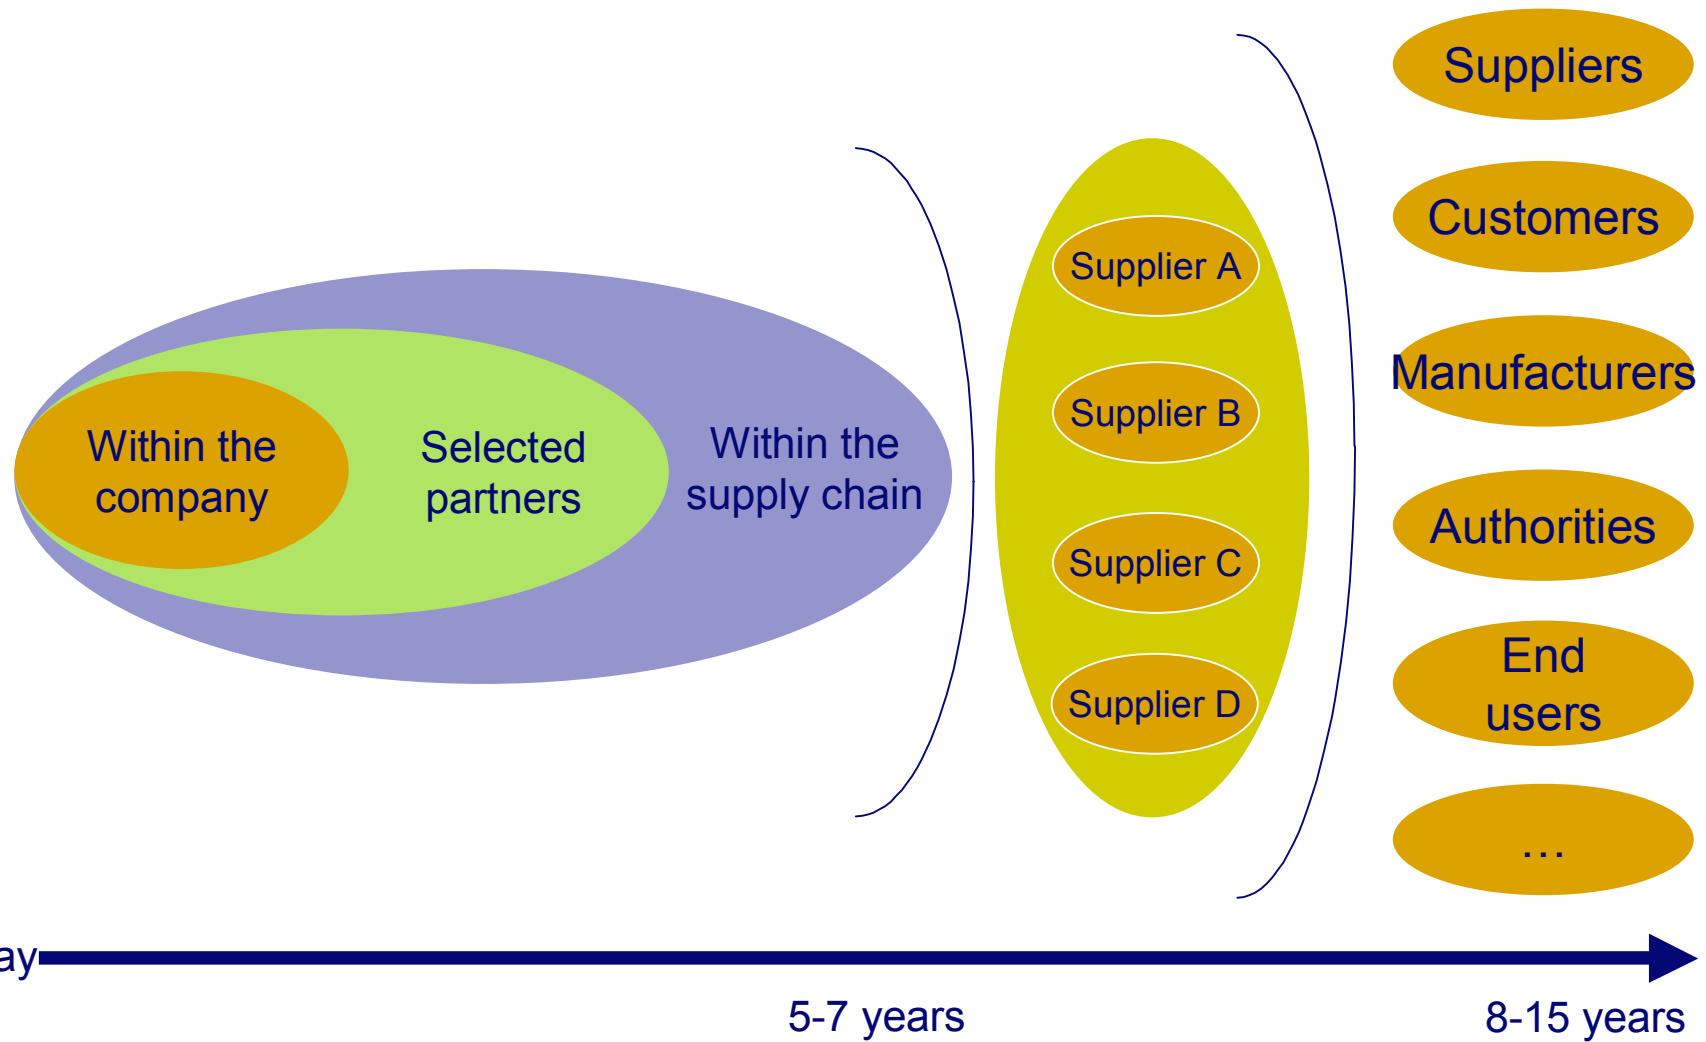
Within the company

Selected partners

Within the supply chain

Supplier A

Supplier B

Supplier C

Supplier D

Suppliers

Customers

Manufacturers

Authorities

End users

...

ay

5-7 years

8-15 years